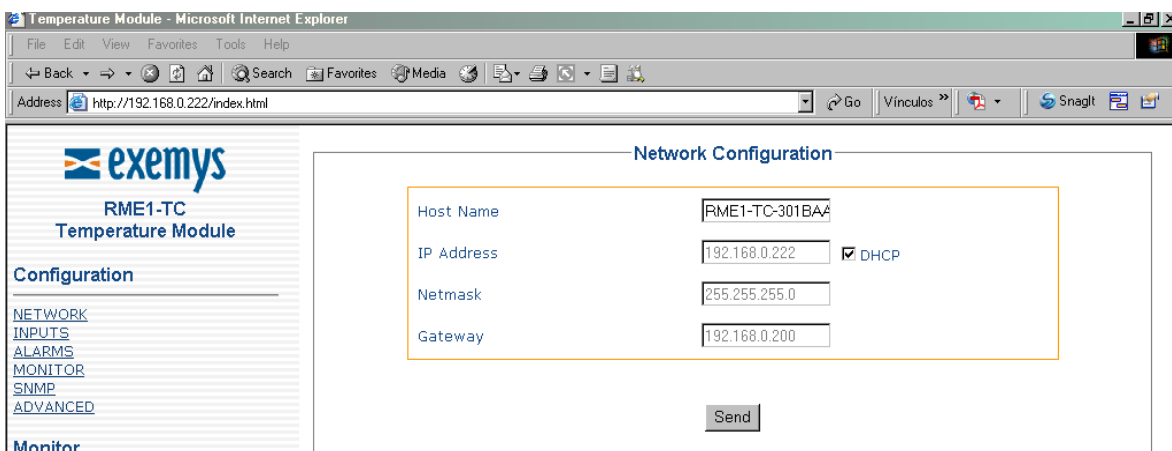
Temperature Module - Microsoft Internet Explorer

File Edit View Favorites Tools Help

Back Search Favorites Media

Address http://192.168.0.222/index.html Go Vínculos » SnagIt

exemys

RME1-TC
Temperature Module

Configuration

NETWORK
INPUTS
ALARMS
MONITOR
SNMP
ADVANCED

Monitor

Network Configuration

| | |
|---|---|
| Host Name | RME1-TC-301BAA |
| IP Address | 192.168.0.222 ☑ DHCP |
| Netmask | 255.255.255.0 |
| Gateway | 192.168.0.200 |

Send